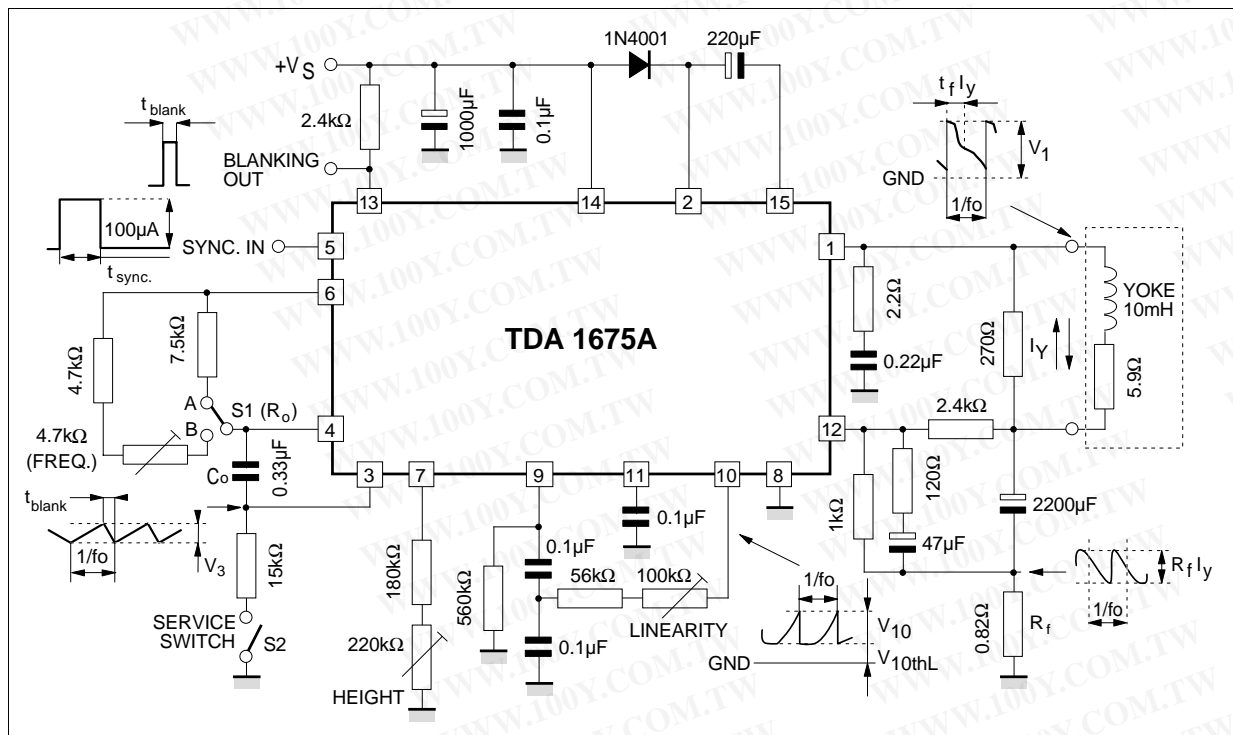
+V$_S$

1N4001

220µF

2.4kΩ

1000µF

0.1µF

t$_{blank}$

BLANKING OUT

13

14

2

15

t$_f$ I$_y$

V$_1$

GND

1/fo

100µA

t$_{sync.}$

SYNC. IN

5

1

6

2.2Ω

YOKE 10mH

7.5kΩ

4.7kΩ

TDA 1675A

0.22µF

270Ω

I$_Y$

5.9Ω

A

S1 (R$_o$)

4.7kΩ (FREQ.)

B

4

12

2.4kΩ

0.33µF

Co

3

7

9

11

10

8

120Ω

t$_{blank}$

0.1µF

2200µF

1kΩ

1/fo

V$_3$

0.1µF

47µF

15kΩ

56kΩ

100kΩ

R$_f$ I$_y$

180kΩ

560kΩ

1/fo

1/fo

SERVICE SWITCH

S2

LINEARITY

V$_{10}$

220kΩ

0.1µF

GND

V$_{10thL}$

0.82Ω

R$_f$

HEIGHT

WWW.100Y.COM.TW